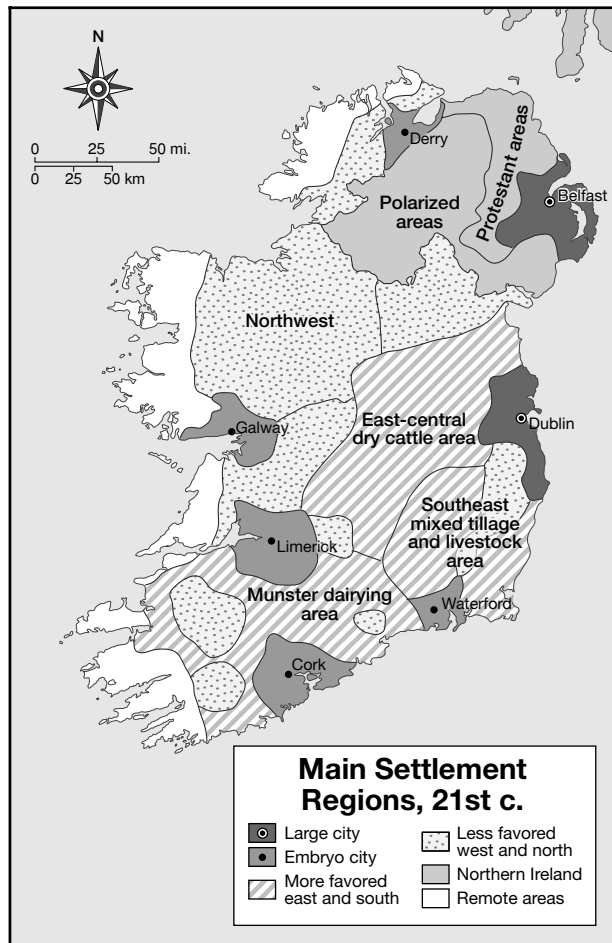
N

0 25 50 mi.
0 25 50 km

Derry

Protestant areas

Polarized areas

Belfast

Northwest

Galway

East-central dry cattle area

Dublin

Southeast mixed tillage and livestock area

Limerick

Munster dairying area

Waterford

Cork

Main Settlement Regions, 21st c.

Large city
Embryo city
More favored east and south
Less favored west and north
Northern Ireland
Remote areas